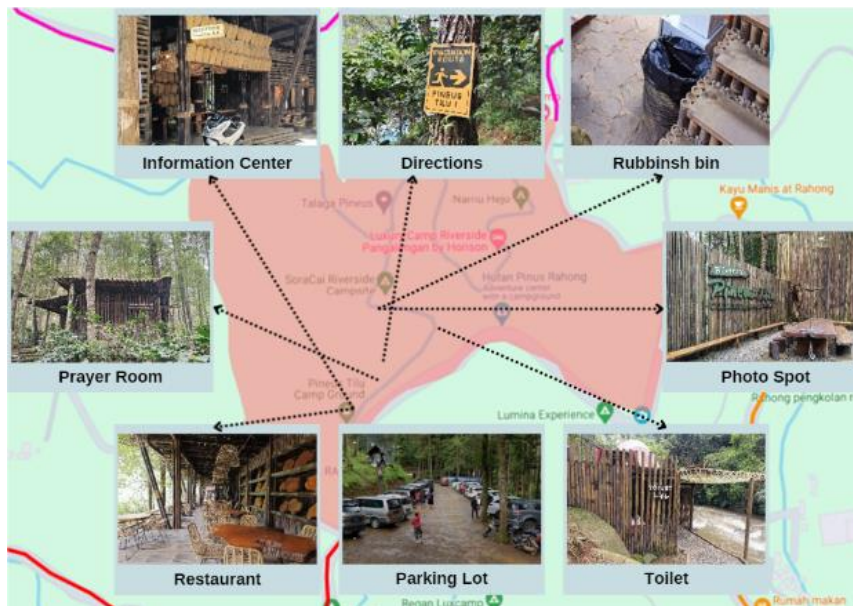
Information Center

PASANGAN RUTE
PINUS TILU I

Directions

Rubbinsh bin

Kayu Manis at Rahong

Talaga Pineus

Nanu Hejo

Luxury Camp Riverside Pangalengan by Horison

SoraCai Riverside Campsite

Hutan Pinus Rahong
Adventure center and campground

Prayer Room

Pinus Tilu Camp Ground

Photo Spot

Lumina Experience

Rahong pengkolan r

Restaurant

Parking Lot

Toilet

Regan Luxcamp

Rumah makan